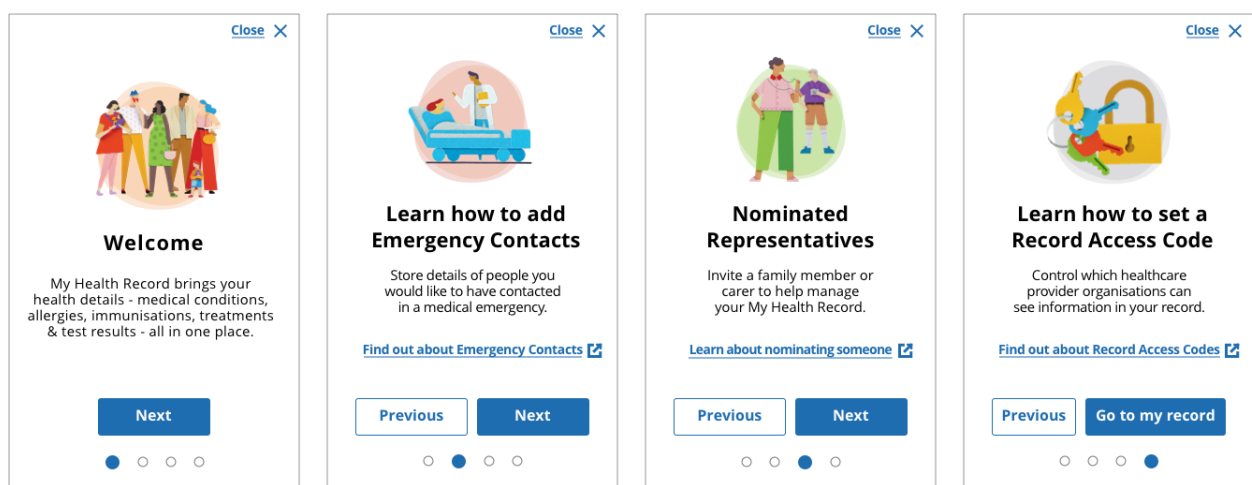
Close

Welcome

My Health Record brings your health details - medical conditions, allergies, immunisations, treatments & test results - all in one place.

Next

Close

Learn how to add Emergency Contacts

Store details of people you would like to have contacted in a medical emergency.

Find out about Emergency Contacts

Previous
Next

Close

Nominated Representatives

Invite a family member or carer to help manage your My Health Record.

Learn about nominating someone

Previous
Next

Close

Learn how to set a Record Access Code

Control which healthcare provider organisations can see information in your record.

Find out about Record Access Codes

Previous
Go to my record